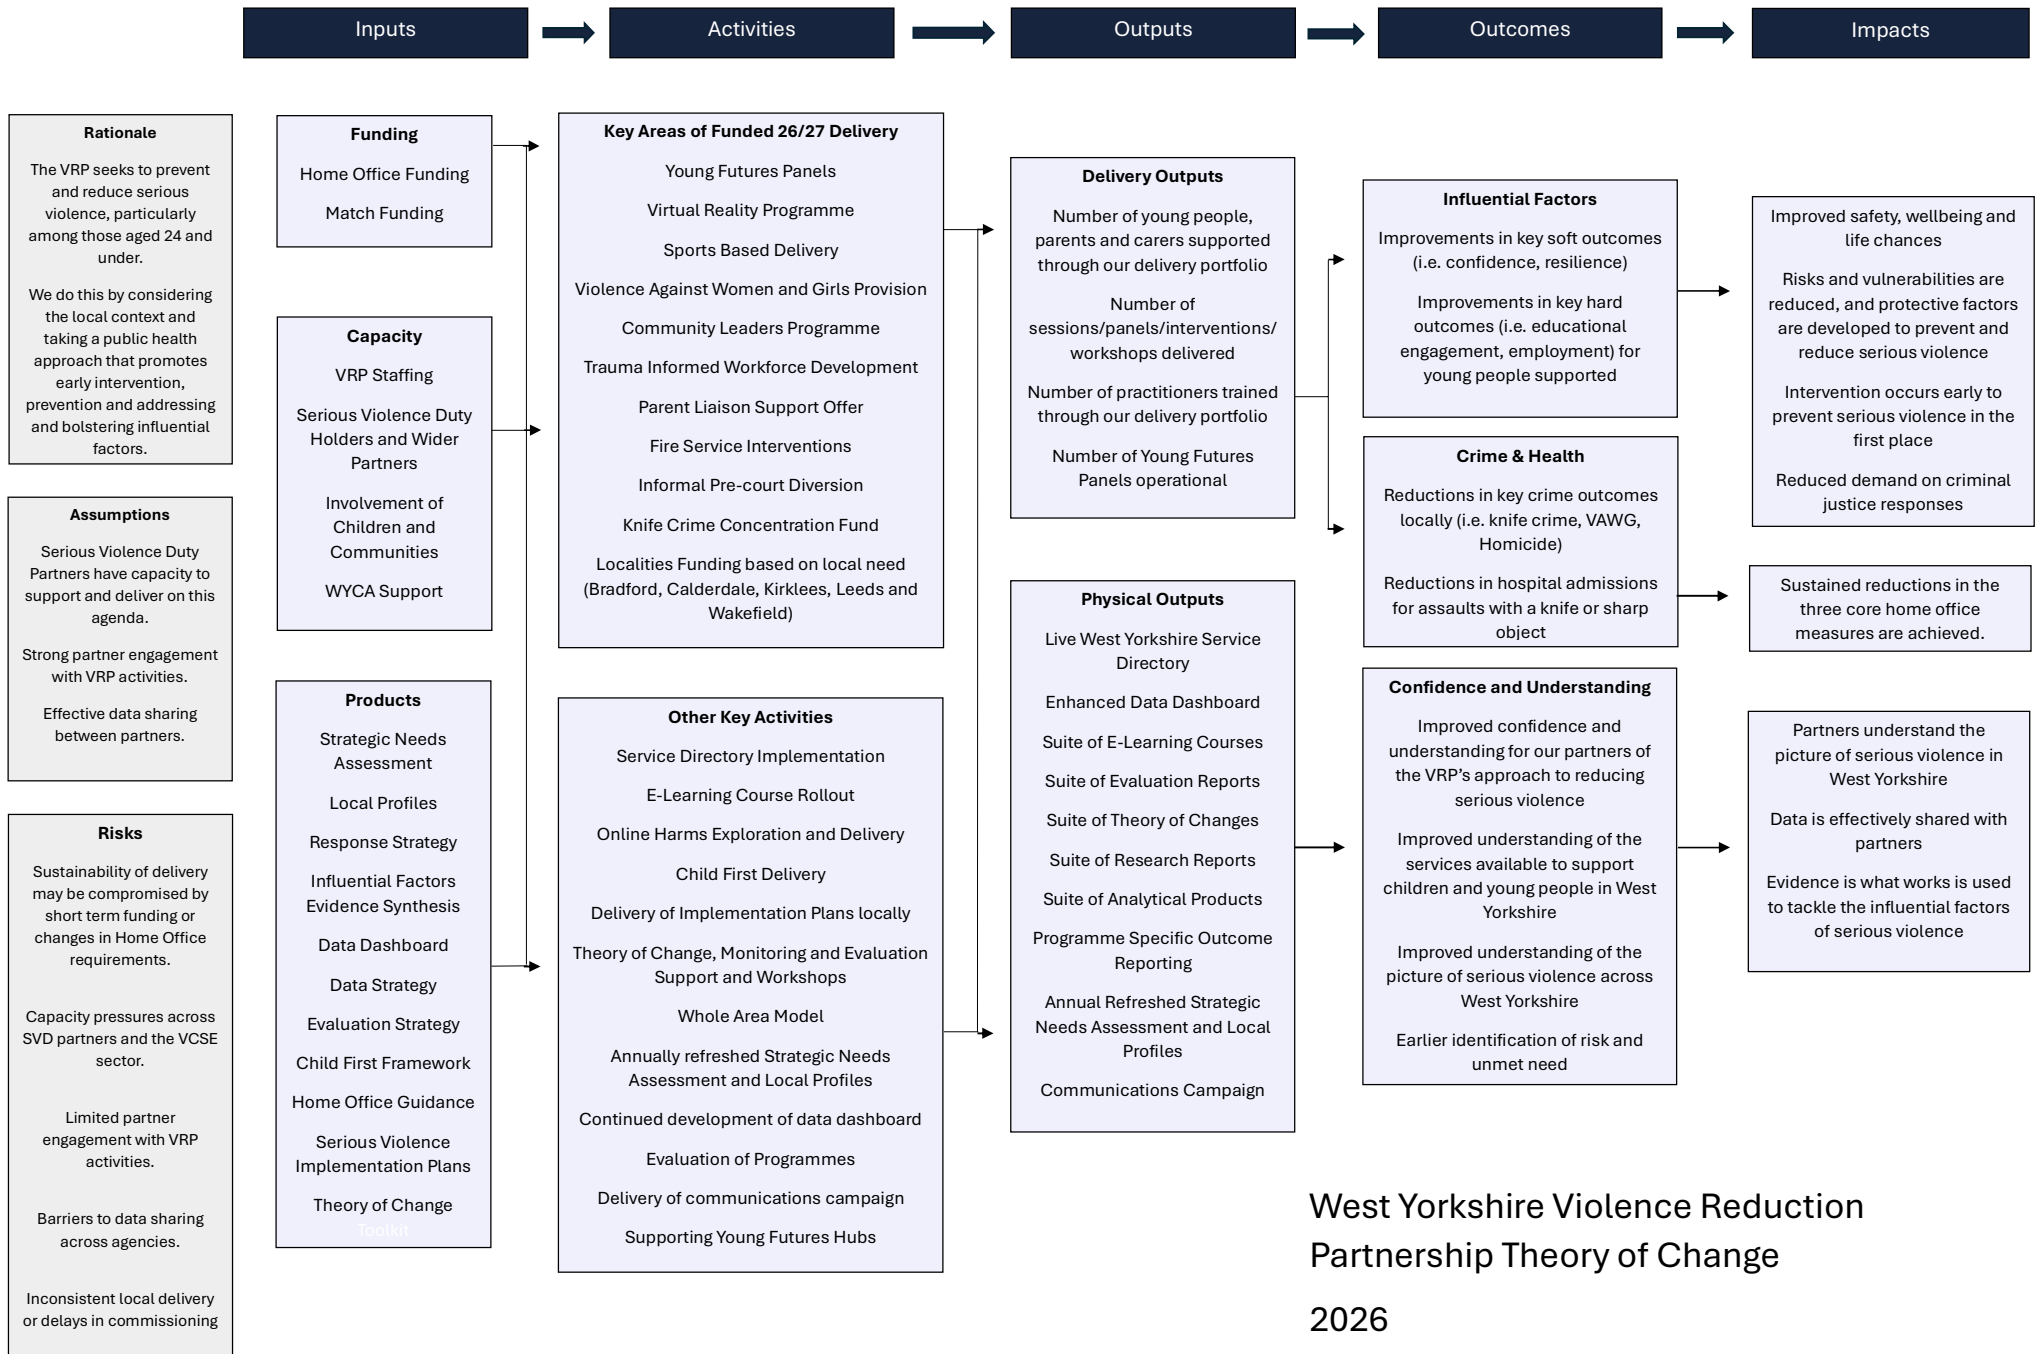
Inputs

Activities

Outputs

Outcomes

Impacts

**Rationale**

The VRP seeks to prevent and reduce serious violence, particularly among those aged 24 and under.

We do this by considering the local context and taking a public health approach that promotes early intervention, prevention and addressing and bolstering influential factors.

**Assumptions**

Serious Violence Duty Partners have capacity to support and deliver on this agenda.

Strong partner engagement with VRP activities.

Effective data sharing between partners.

**Risks**

Sustainability of delivery may be compromised by short term funding or changes in Home Office requirements.

Capacity pressures across SVD partners and the VCSE sector.

Limited partner engagement with VRP activities.

Barriers to data sharing across agencies.

Inconsistent local delivery or delays in commissioning

**Funding**

Home Office Funding

Match Funding

**Capacity**

VRP Staffing

Serious Violence Duty Holders and Wider Partners

Involvement of Children and Communities

WYCA Support

**Products**

Strategic Needs Assessment

Local Profiles

Response Strategy

Influential Factors Evidence Synthesis

Data Dashboard

Data Strategy

Evaluation Strategy

Child First Framework

Home Office Guidance

Serious Violence Implementation Plans

Theory of Change Toolkit

**Key Areas of Funded 26/27 Delivery**

Young Futures Panels

Virtual Reality Programme

Sports Based Delivery

Violence Against Women and Girls Provision

Community Leaders Programme

Trauma Informed Workforce Development

Parent Liaison Support Offer

Fire Service Interventions

Informal Pre-court Diversion

Knife Crime Concentration Fund

Localities Funding based on local need (Bradford, Calderdale, Kirklees, Leeds and Wakefield)

**Other Key Activities**

Service Directory Implementation

E-Learning Course Rollout

Online Harms Exploration and Delivery

Child First Delivery

Delivery of Implementation Plans locally

Theory of Change, Monitoring and Evaluation Support and Workshops

Whole Area Model

Annually refreshed Strategic Needs Assessment and Local Profiles

Continued development of data dashboard

Evaluation of Programmes

Delivery of communications campaign

Supporting Young Futures Hubs

**Delivery Outputs**

Number of young people, parents and carers supported through our delivery portfolio

Number of sessions/panels/interventions/ workshops delivered

Number of practitioners trained through our delivery portfolio

Number of Young Futures Panels operational

**Physical Outputs**

Live West Yorkshire Service Directory

Enhanced Data Dashboard

Suite of E-Learning Courses

Suite of Evaluation Reports

Suite of Theory of Changes

Suite of Research Reports

Suite of Analytical Products

Programme Specific Outcome Reporting

Annual Refreshed Strategic Needs Assessment and Local Profiles

Communications Campaign

**Influential Factors**

Improvements in key soft outcomes (i.e. confidence, resilience)

Improvements in key hard outcomes (i.e. educational engagement, employment) for young people supported

**Crime & Health**

Reductions in key crime outcomes locally (i.e. knife crime, VAWG, Homicide)

Reductions in hospital admissions for assaults with a knife or sharp object

**Confidence and Understanding**

Improved confidence and understanding for our partners of the VRP's approach to reducing serious violence

Improved understanding of the services available to support children and young people in West Yorkshire

Improved understanding of the picture of serious violence across West Yorkshire

Earlier identification of risk and unmet need

Improved safety, wellbeing and life chances

Risks and vulnerabilities are reduced, and protective factors are developed to prevent and reduce serious violence

Intervention occurs early to prevent serious violence in the first place

Reduced demand on criminal justice responses

Sustained reductions in the three core home office measures are achieved.

Partners understand the picture of serious violence in West Yorkshire

Data is effectively shared with partners

Evidence is what works is used to tackle the influential factors of serious violence

West Yorkshire Violence Reduction Partnership Theory of Change

2026